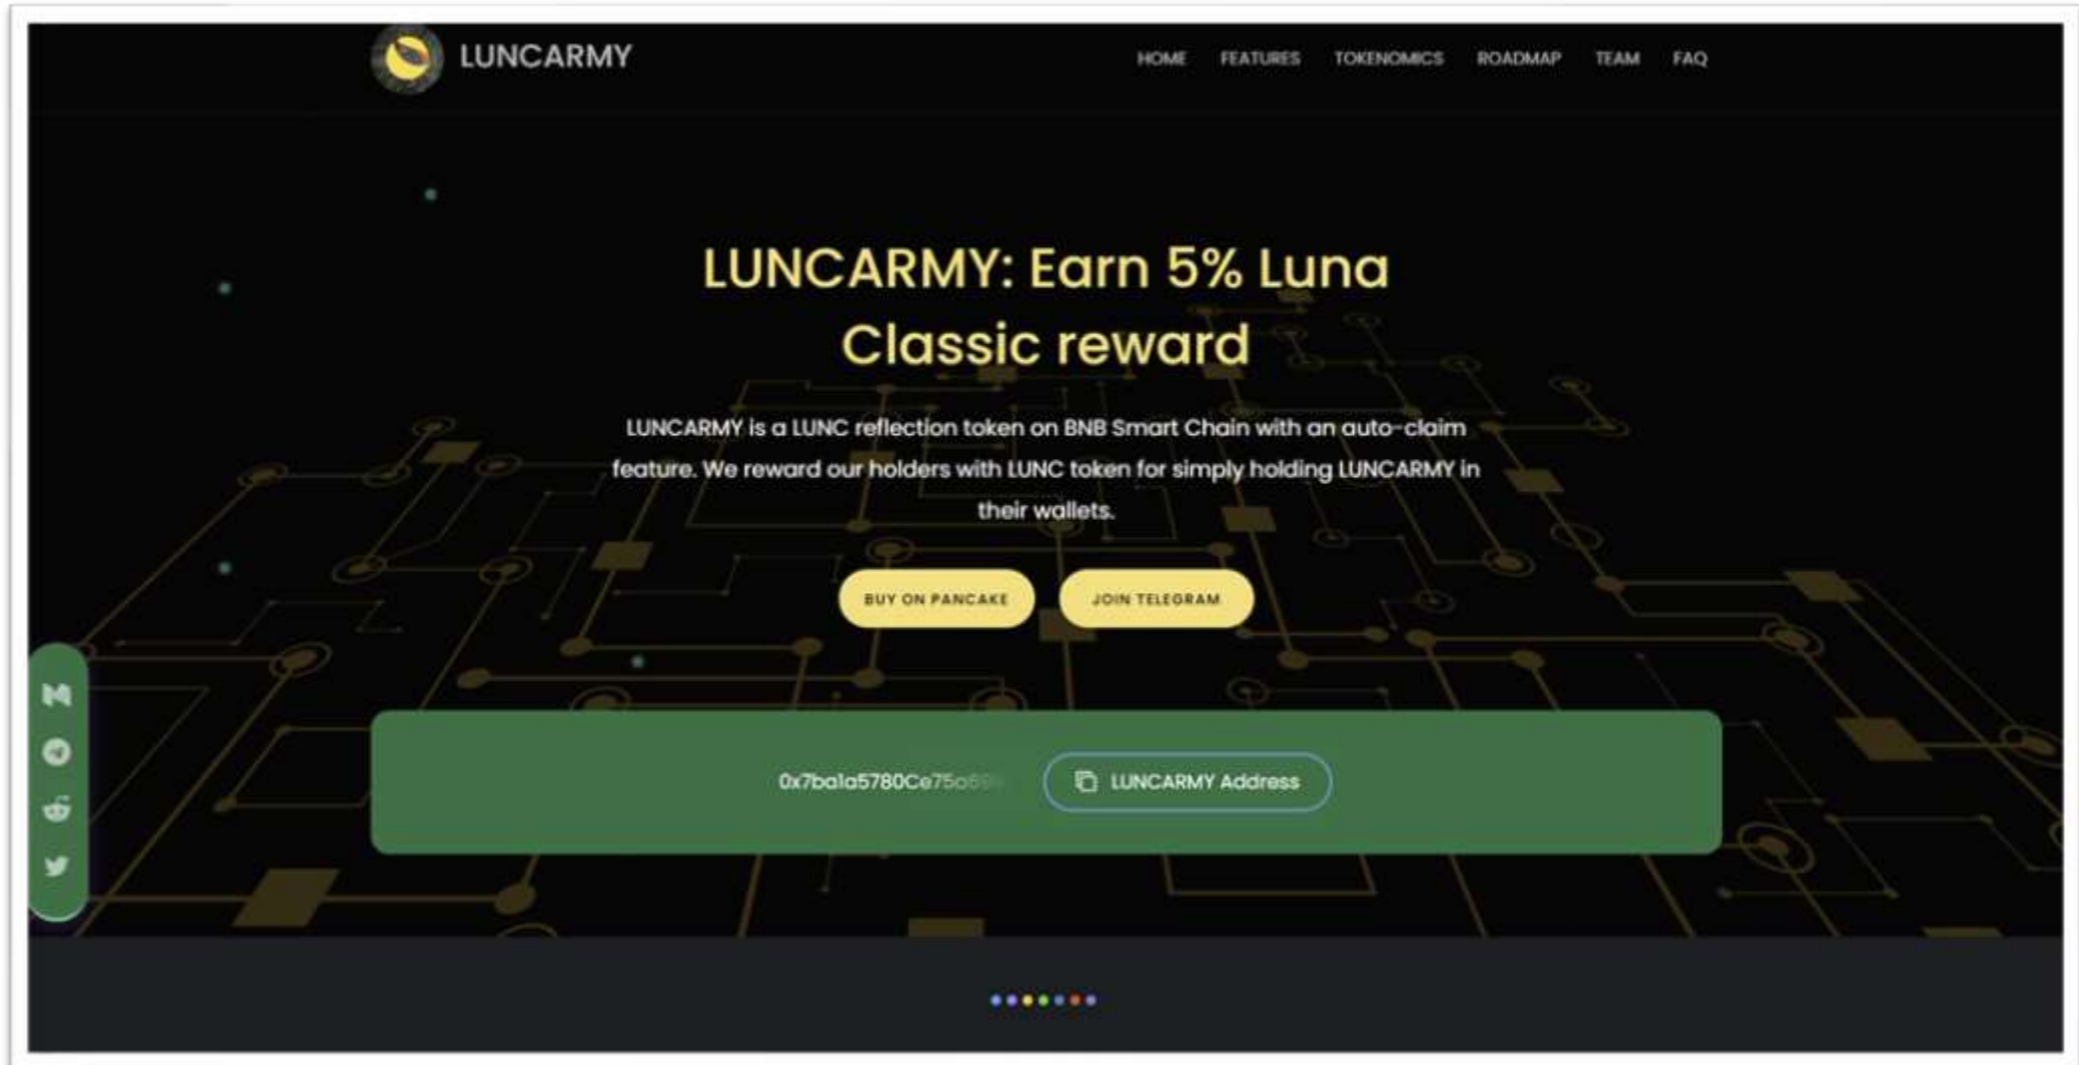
LUNCARMY

HOME FEATURES TOKENOMICS ROADMAP TEAM FAQ

LUNCARMY: Earn 5% Luna Classic reward

LUNCARMY is a LUNC reflection token on BNB Smart Chain with an auto-claim feature. We reward our holders with LUNC token for simply holding LUNCARMY in their wallets.

BUY ON PANCAKE JOIN TELEGRAM

0x7ba1a5780Ce75a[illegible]

LUNCARMY Address